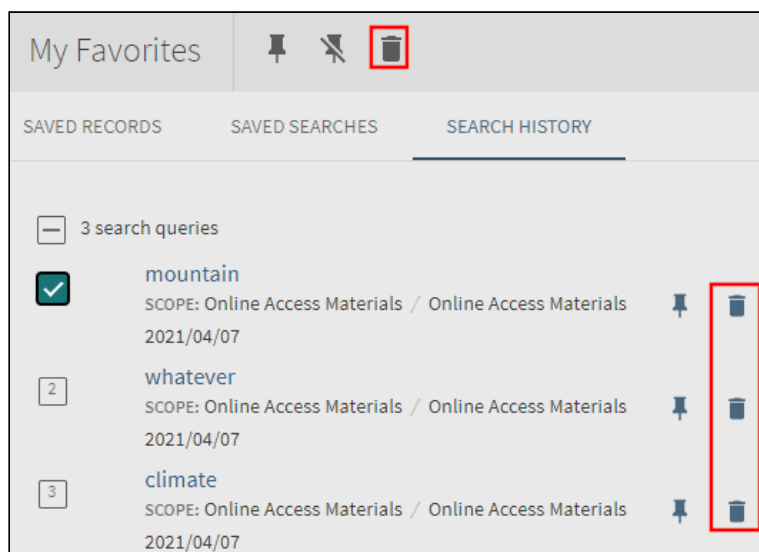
My Favorites

SAVED RECORDS SAVED SEARCHES SEARCH HISTORY

3 search queries

mountain
SCOPE: Online Access Materials / Online Access Materials
2021/04/07

2 whatever
SCOPE: Online Access Materials / Online Access Materials
2021/04/07

3 climate
SCOPE: Online Access Materials / Online Access Materials
2021/04/07